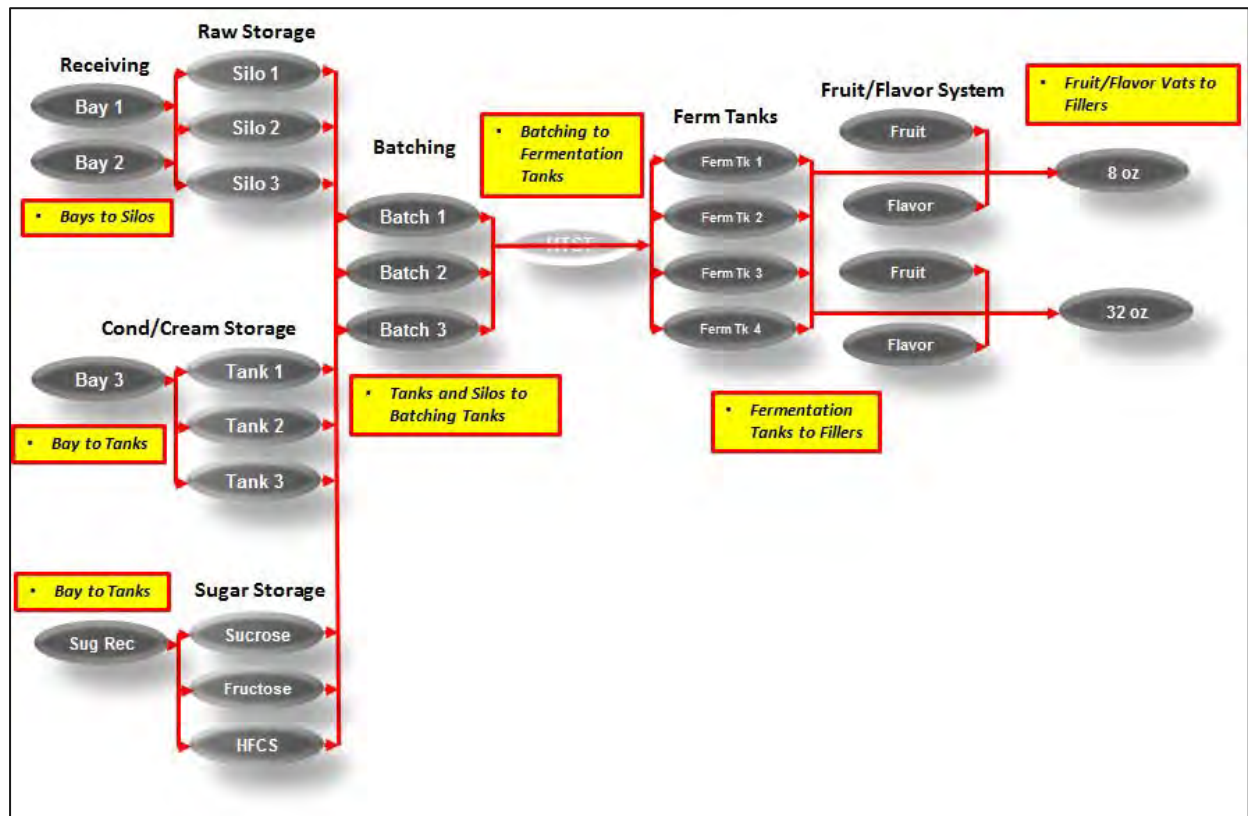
Receiving

Bay 1

Bay 2

• Bays to Silos

Raw Storage

Silo 1

Silo 2

Silo 3

Batching

Batch 1

Batch 2

Batch 3

• Batching to Fermentation Tanks

HTST

Ferm Tanks

Ferm Tk 1

Ferm Tk 2

Ferm Tk 3

Ferm Tk 4

Fruit/Flavor System

Fruit

Flavor

Fruit

Flavor

• Fruit/Flavor Vats to Fillers

8 oz

32 oz

Cond/Cream Storage

Bay 3

• Bay to Tanks

Tank 1

Tank 2

Tank 3

• Tanks and Silos to Batching Tanks

• Fermentation Tanks to Fillers

• Bay to Tanks

Sugar Storage

Sug Rec

Sucrose

Fructose

HFCS